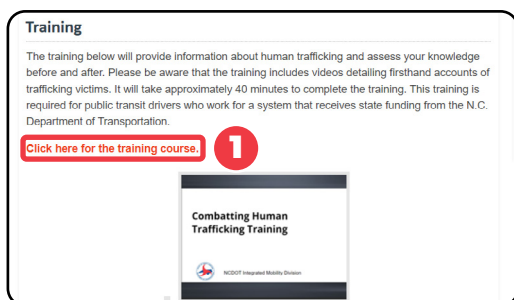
Training

The training below will provide information about human trafficking and assess your knowledge before and after. Please be aware that the training includes videos detailing firsthand accounts of trafficking victims. It will take approximately 40 minutes to complete the training. This training is required for public transit drivers who work for a system that receives state funding from the N.C. Department of Transportation.

Click here for the training course.

1

Combatting Human Trafficking Training

NCDOT Integrated Mobility Division